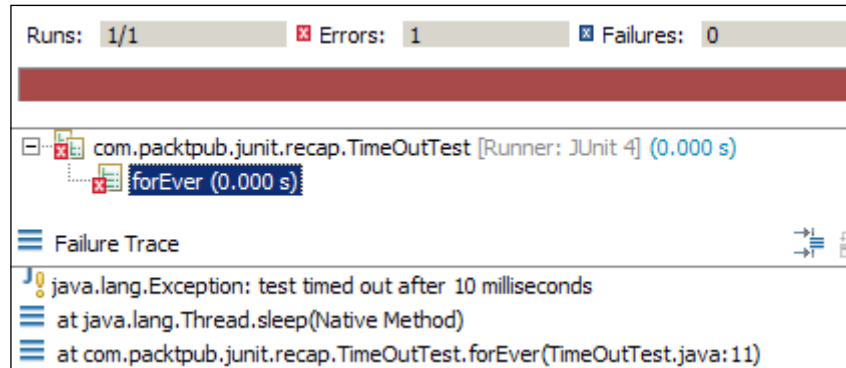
Runs: 1/1 Errors: 1 Failures: 0

com.packtpub.junit.recap.TimeOutTest [Runner: JUnit 4] (0.000 s)
forEver (0.000 s)

Failure Trace
java.lang.Exception: test timed out after 10 milliseconds
at java.lang.Thread.sleep(Native Method)
at com.packtpub.junit.recap.TimeOutTest.forEver(TimeOutTest.java:11)